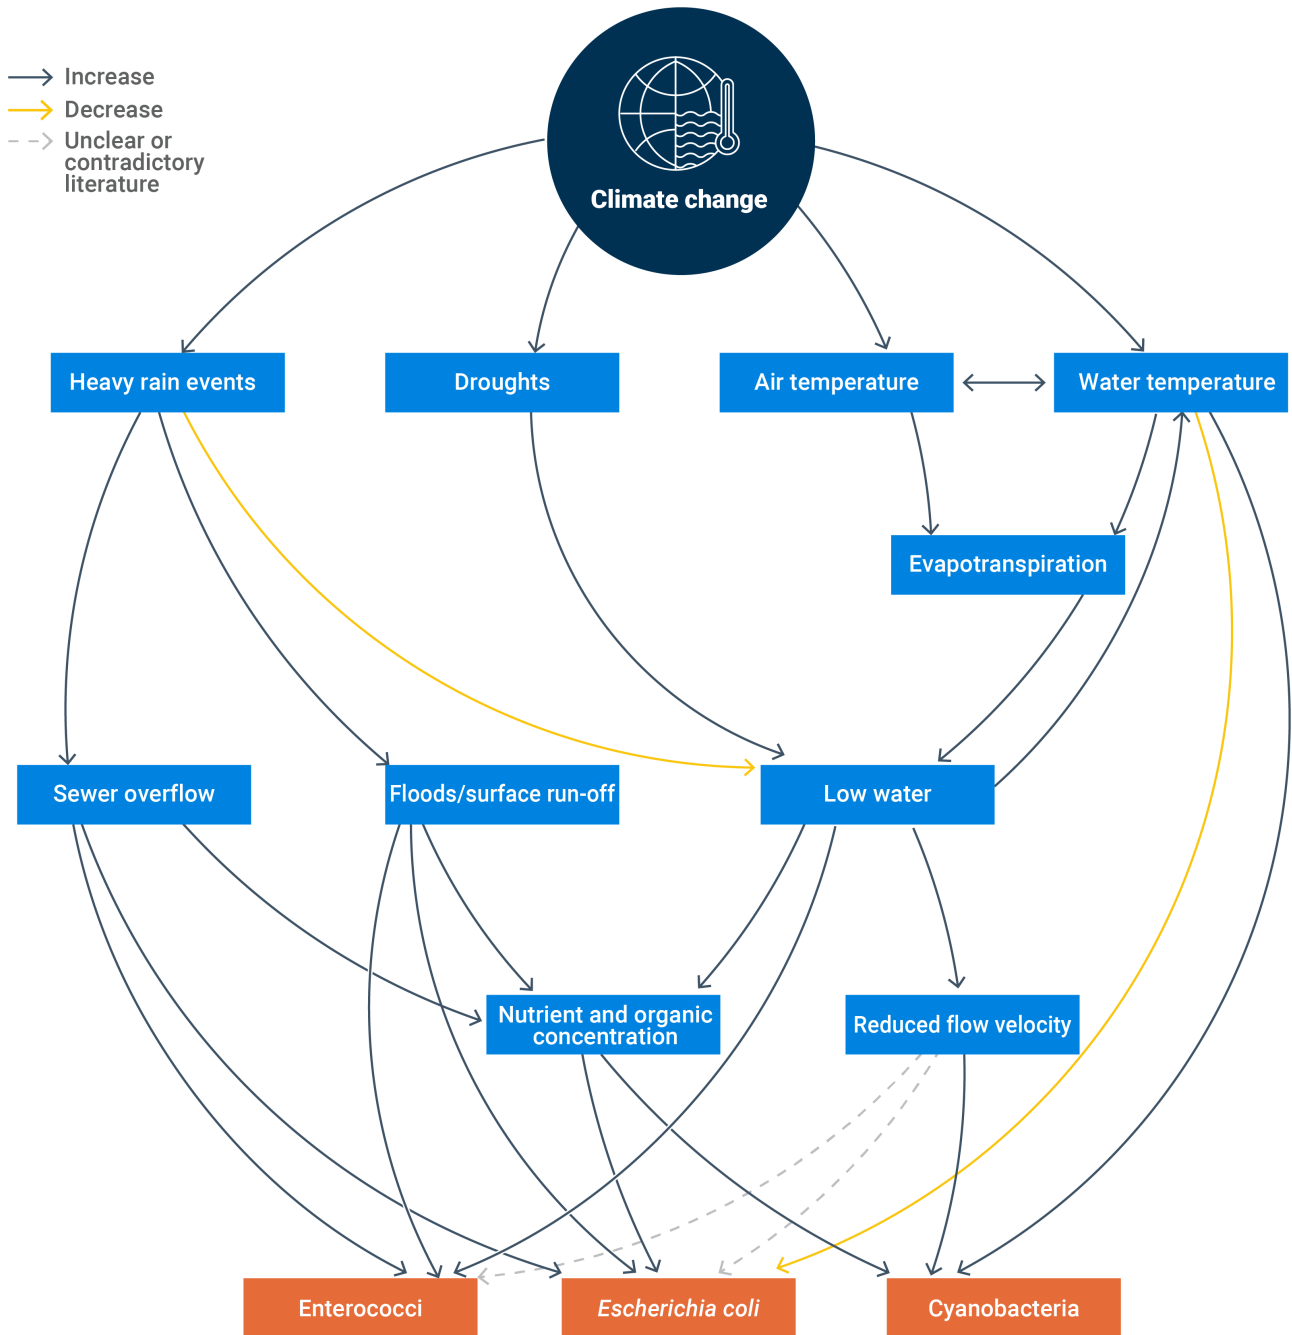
Increase
Decrease
Unclear or contradictory literature

Climate change

Heavy rain events
Droughts
Air temperature
Water temperature

Evapotranspiration

Sewer overflow
Floods/surface run-off
Low water

Nutrient and organic concentration
Reduced flow velocity

Enterococci
Escherichia coli
Cyanobacteria